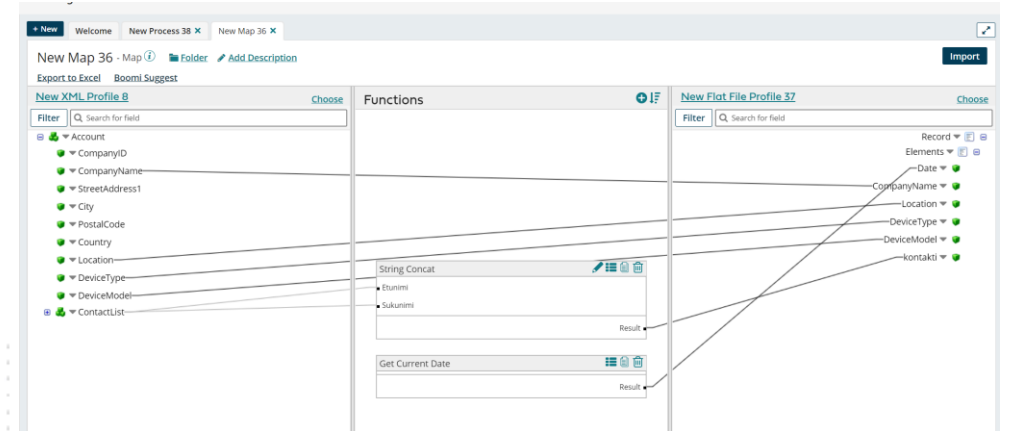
+ New
Welcome
New Process 38 ×
New Map 36 ×

New Map 36 - Map
Folder
Add Description
Import
Export to Excel
Boomi Suggest

New XML Profile 8
Choose
Filter
Search for field
Account
CompanyID
CompanyName
StreetAddress1
City
PostalCode
Country
Location
DeviceType
DeviceModel
ContactList

Functions
String Concat
Etunimi
Sukunimi
Result
Get Current Date
Result

New Flat File Profile 37
Choose
Filter
Search for field
Record
Elements
Date
CompanyName
Location
DeviceType
DeviceModel
kontakti